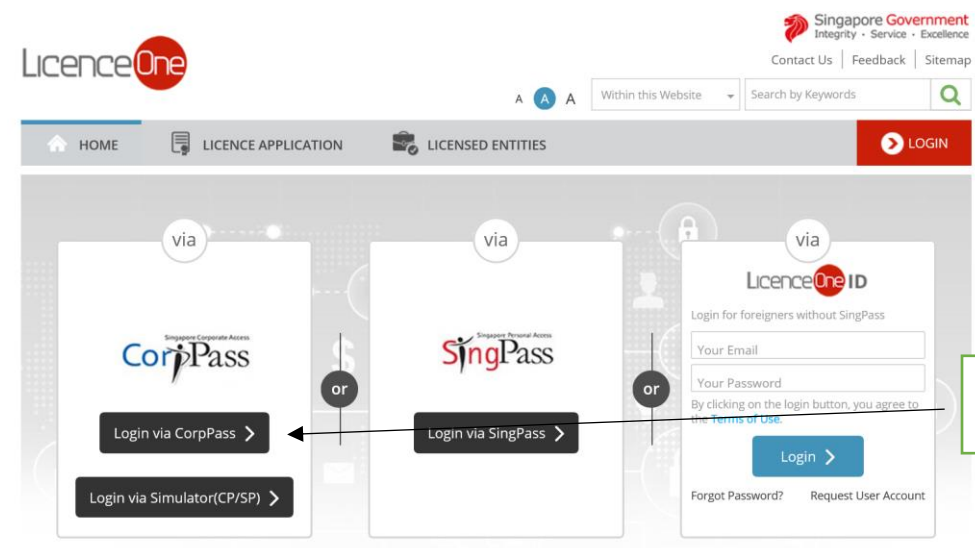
Singapore Government
Integrity · Service · Excellence

LicenceOne

Contact Us | Feedback | Sitemap

A A A

Within this Website

Search by Keywords

HOME

LICENCE APPLICATION

LICENSED ENTITIES

LOGIN

via

Singapore Corporate Access
CorpPass

Login via CorpPass

Login via Simulator(CP/SP)

or

via

Singapore Personal Access
SingPass

Login via SingPass

or

via

LicenceOne ID

Login for foreigners without SingPass

Your Email

Your Password

By clicking on the login button, you agree to the Terms of Use.

Login

Forgot Password?

Request User Account